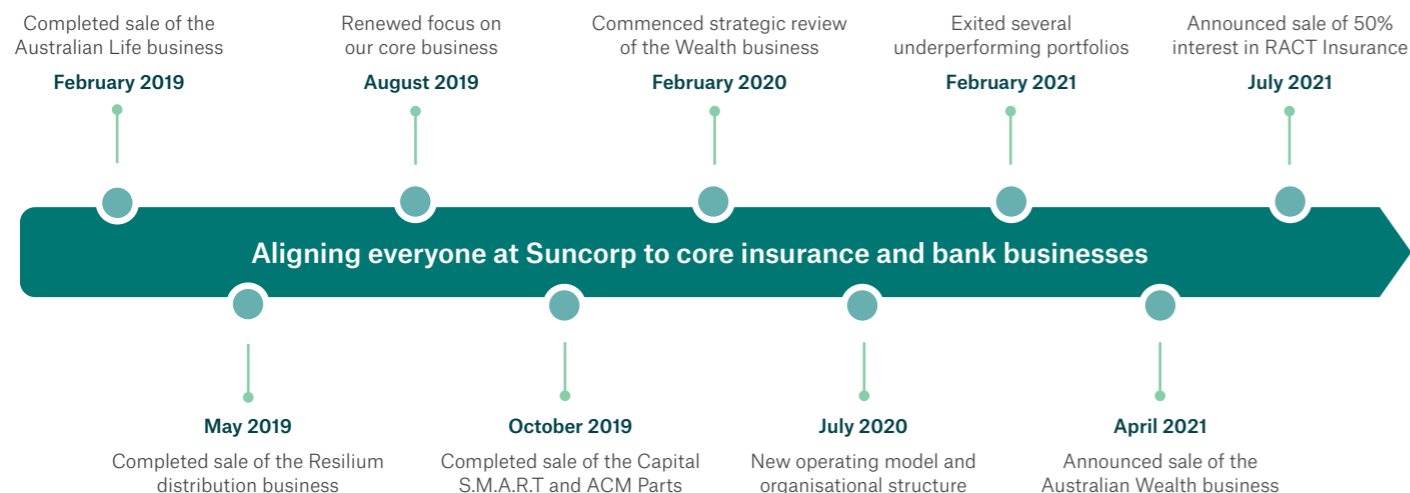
Completed sale of the Australian Life business
February 2019

Renewed focus on our core business
August 2019

Commenced strategic review of the Wealth business
February 2020

Exited several underperforming portfolios
February 2021

Announced sale of 50% interest in RACT Insurance
July 2021

Aligning everyone at Suncorp to core insurance and bank businesses

May 2019
Completed sale of the Resilium distribution business

October 2019
Completed sale of the Capital S.M.A.R.T and ACM Parts

July 2020
New operating model and organisational structure

April 2021
Announced sale of the Australian Wealth business